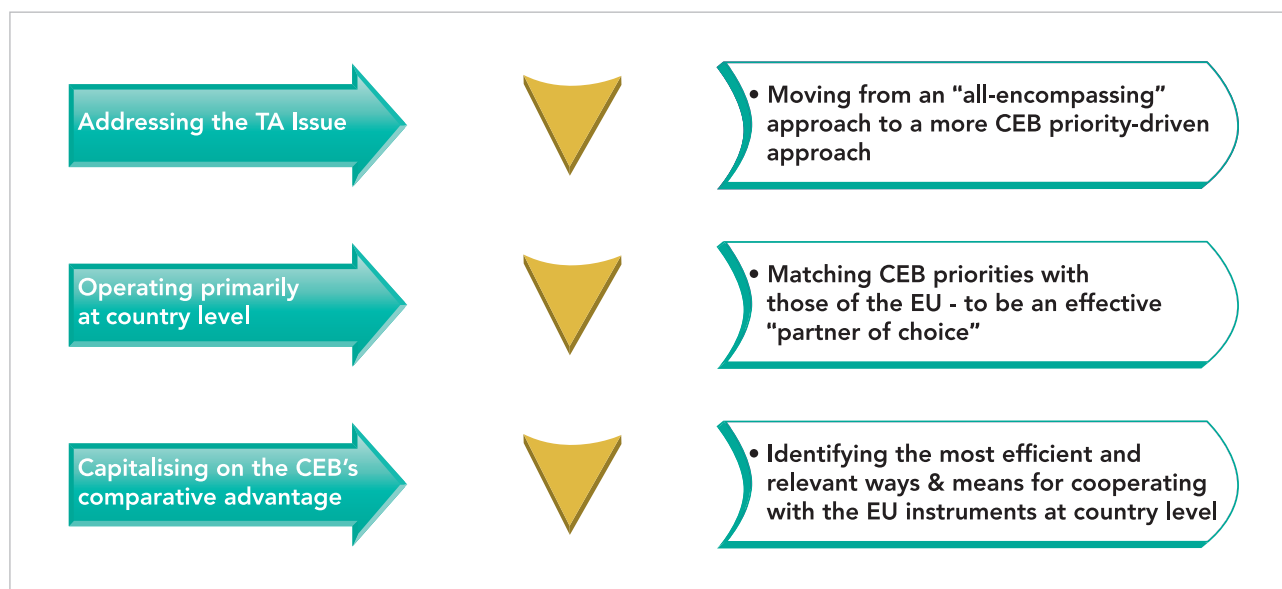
Addressing the TA Issue

• Moving from an “all-encompassing” approach to a more CEB priority-driven approach

Operating primarily at country level

• Matching CEB priorities with those of the EU - to be an effective “partner of choice”

Capitalising on the CEB’s comparative advantage

• Identifying the most efficient and relevant ways & means for cooperating with the EU instruments at country level